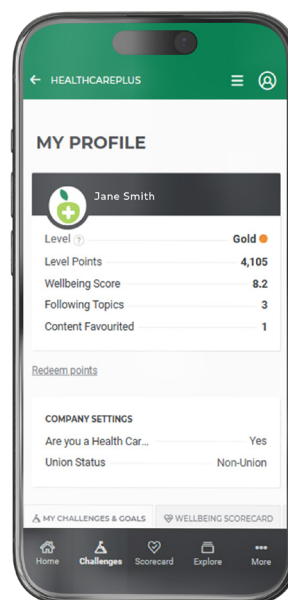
← HEALTHCAREPLUS

MY PROFILE

Jane Smith

Level ? Gold

Level Points 4,105

Wellbeing Score 8.2

Following Topics 3

Content Favourited 1

Redeem points

COMPANY SETTINGS

Are you a Health Car... Yes

Union Status Non-Union

MY CHALLENGES & GOALS

WELLBEING SCORECARD

Home Challenges Scorecard Explore More